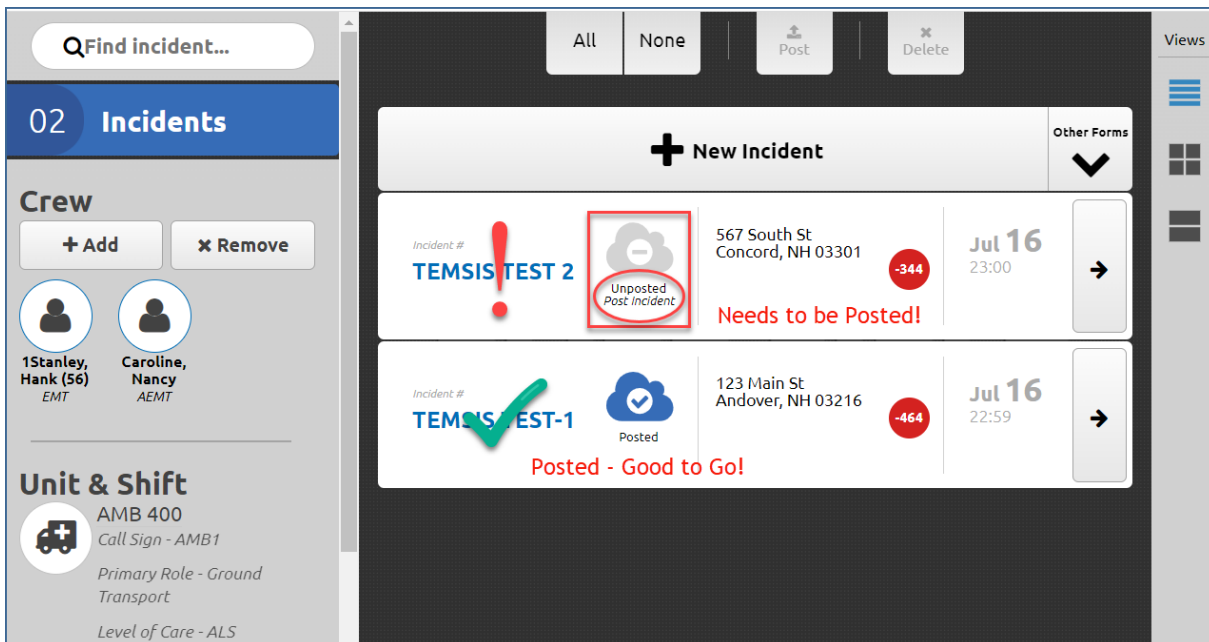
Find incident...

02 Incidents

Crew

+ Add

✖ Remove

1Stanley, Hank (56)
EMT

Caroline, Nancy
AEMT

Unit & Shift

AMB 400
Call Sign - AMB1

Primary Role - Ground Transport

Level of Care - ALS

All

None

Post

Delete

Views

New Incident

Other Forms

Incident #
TEMSIS TEST 2

Unposted
Post Incident

567 South St
Concord, NH 03301

-344

Jul 16
23:00

Needs to be Posted!

Incident #
TEMSIS TEST-1

Posted

123 Main St
Andover, NH 03216

-464

Jul 16
22:59

Posted - Good to Go!